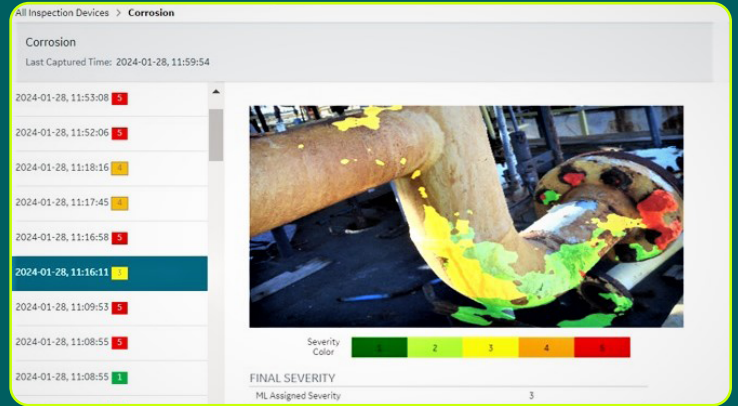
All Inspection Devices > **Corrosion**

Corrosion

Last Captured Time: 2024-01-28, 11:59:54

2024-01-28, 11:53:08 5

2024-01-28, 11:52:06 5

2024-01-28, 11:18:16 4

2024-01-28, 11:17:45 4

2024-01-28, 11:16:58 5

2024-01-28, 11:16:11 3

2024-01-28, 11:09:53 5

2024-01-28, 11:08:55 5

2024-01-28, 11:08:55 1

Severity Color

| 1 | 2 | 3 | 4 | 5 |
|---|---|---|---|---|

FINAL SEVERITY

ML Assigned Severity 3